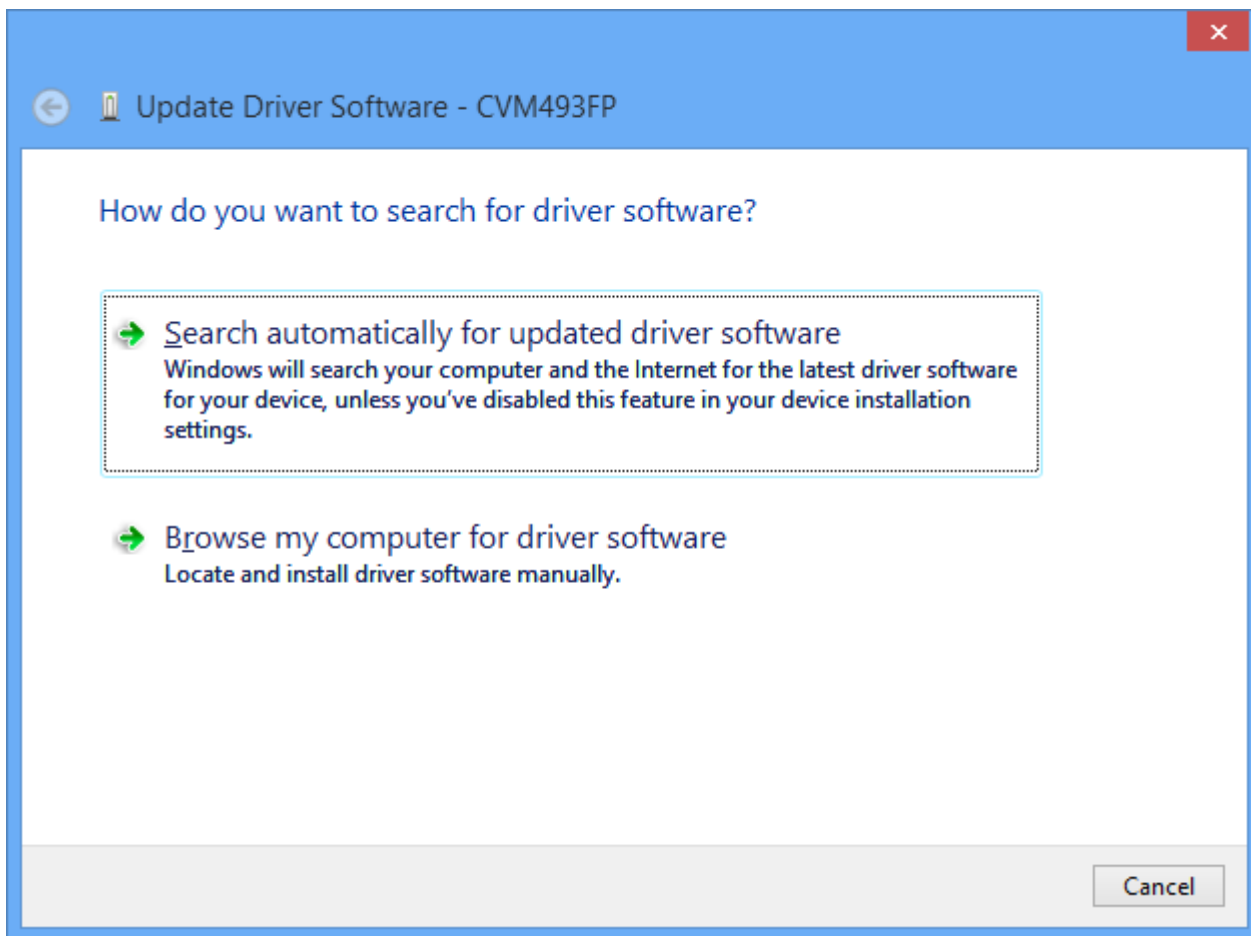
Update Driver Software - CVM493FP

How do you want to search for driver software?

Search automatically for updated driver software
Windows will search your computer and the Internet for the latest driver software for your device, unless you've disabled this feature in your device installation settings.

Browse my computer for driver software
Locate and install driver software manually.

Cancel